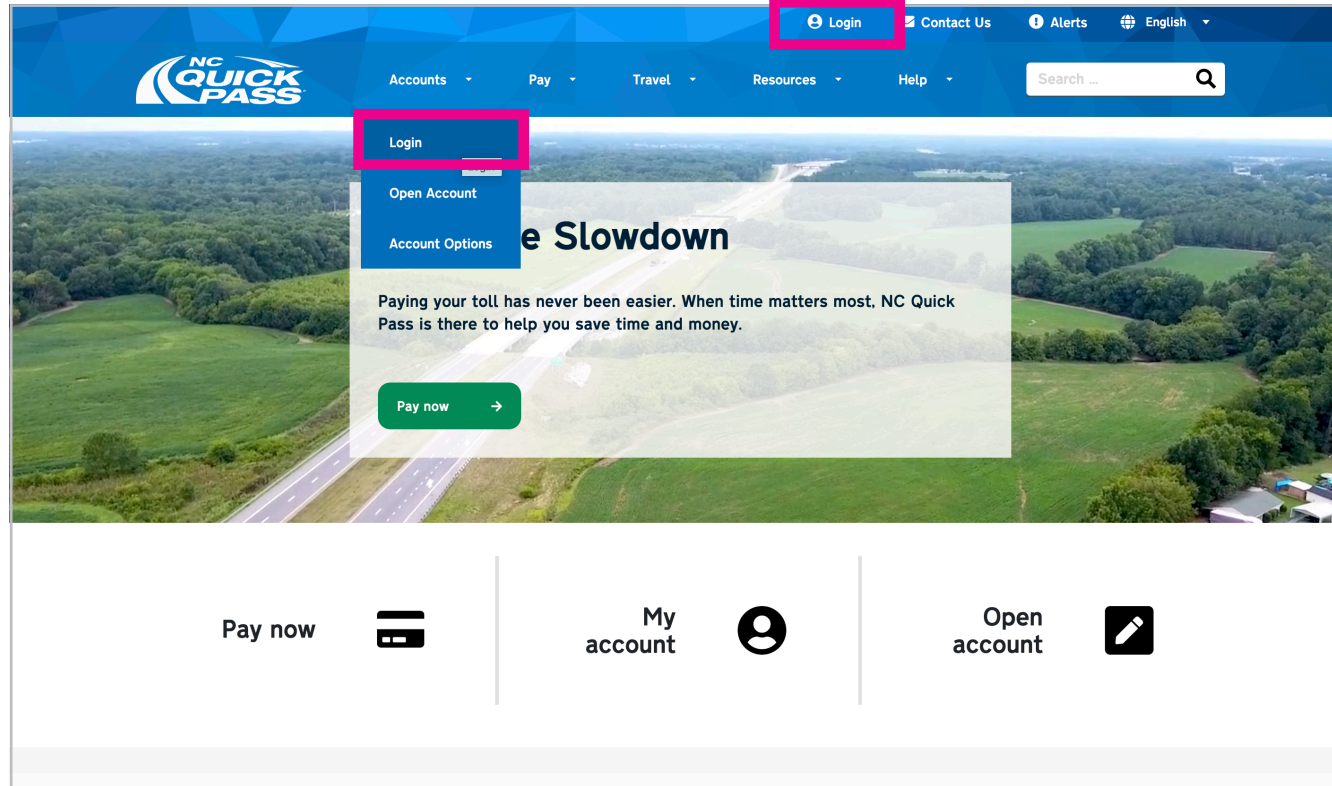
Login Contact Us Alerts English

NC QUICK PASS

Accounts Pay Travel Resources Help

Search ...

Login

Open Account

Account Options

e Slowdown

Paying your toll has never been easier. When time matters most, NC Quick Pass is there to help you save time and money.

Pay now

Pay now

My account

Open account